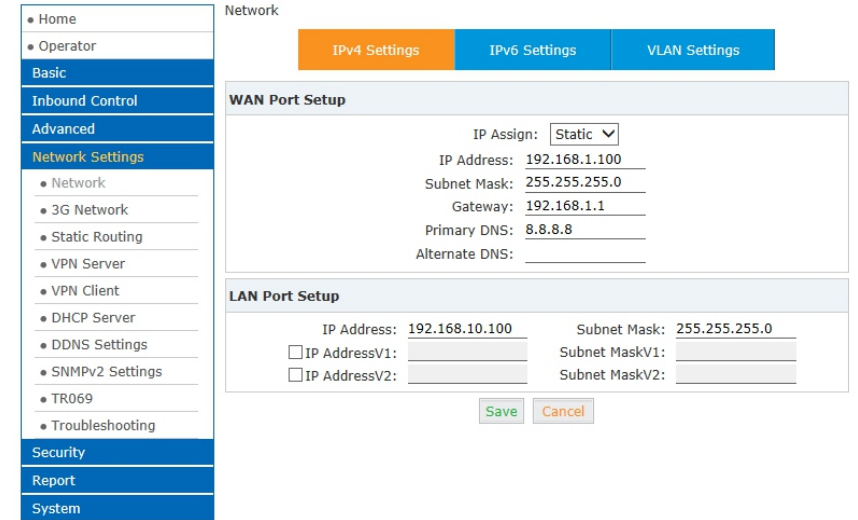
• Home
• Operator
Basic
Inbound Control
Advanced
Network Settings
• Network
• 3G Network
• Static Routing
• VPN Server
• VPN Client
• DHCP Server
• DDNS Settings
• SNMPv2 Settings
• TR069
• Troubleshooting
Security
Report
System

Network

IPv4 Settings | IPv6 Settings | VLAN Settings

WAN Port Setup

IP Assign: Static
IP Address: 192.168.1.100
Subnet Mask: 255.255.255.0
Gateway: 192.168.1.1
Primary DNS: 8.8.8.8
Alternate DNS:

LAN Port Setup

IP Address: 192.168.10.100
Subnet Mask: 255.255.255.0
IP AddressV1:
Subnet MaskV1:
IP AddressV2:
Subnet MaskV2:

Save Cancel